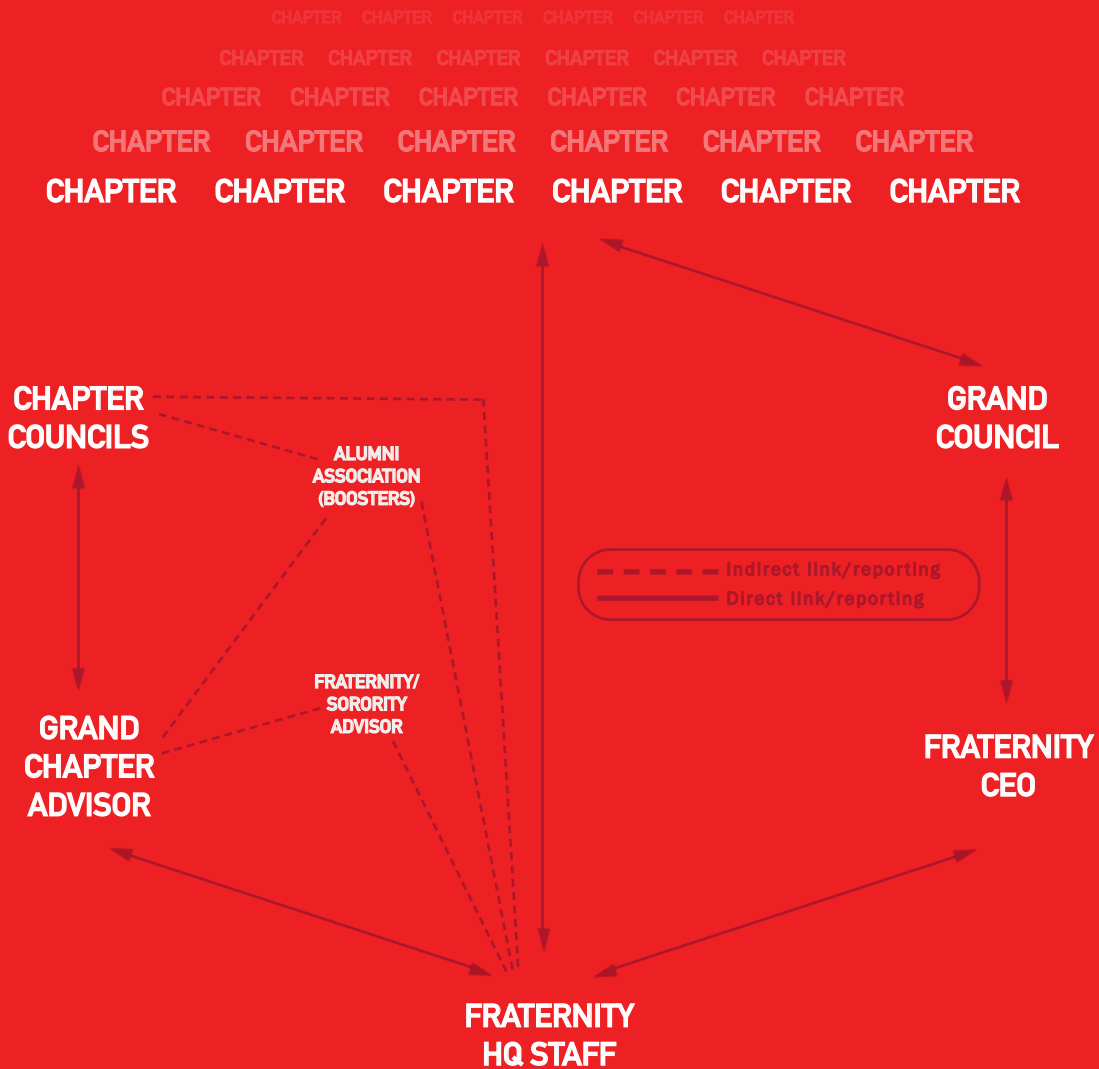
CHAPTER CHAPTER CHAPTER CHAPTER CHAPTER CHAPTER

CHAPTER CHAPTER CHAPTER CHAPTER CHAPTER CHAPTER

CHAPTER CHAPTER CHAPTER CHAPTER CHAPTER CHAPTER

CHAPTER CHAPTER CHAPTER CHAPTER CHAPTER CHAPTER

CHAPTER CHAPTER CHAPTER CHAPTER CHAPTER CHAPTER

CHAPTER COUNCILS

ALUMNI ASSOCIATION (BOOSTERS)

GRAND COUNCIL

Indirect link/reporting
Direct link/reporting

FRATERNITY/ SORORITY ADVISOR

GRAND CHAPTER ADVISOR

FRATERNITY CEO

FRATERNITY HQ STAFF